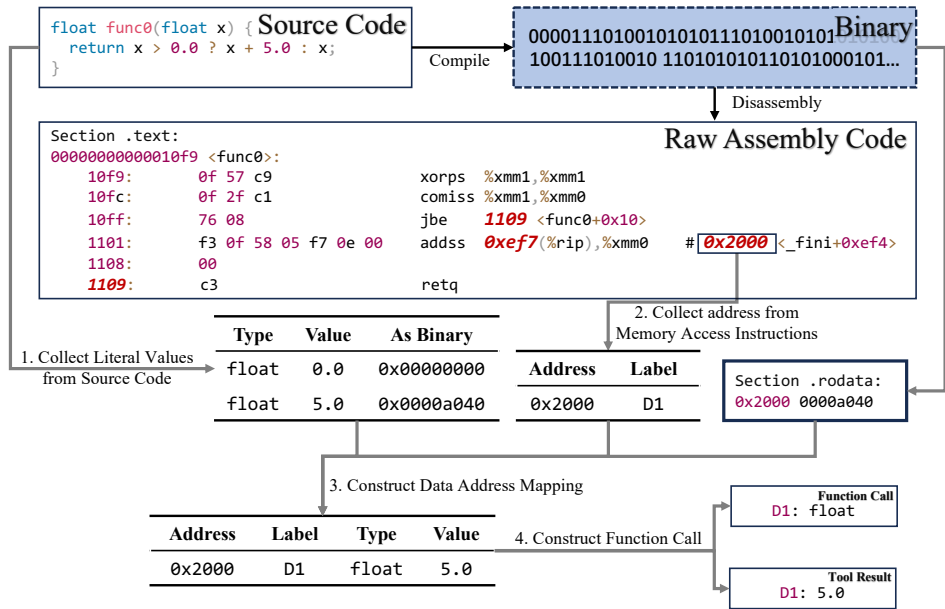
float func0(float x) {
  return x > 0.0 ? x + 5.0 : x;
}

Source Code

Compile

Binary

0000111010010101011101001010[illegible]
100111010010 110101010110101000101...

Disassembly

Raw Assembly Code

Section .text:
00000000000010f9 <func0>:
10f9: 0f 57 c9 xorps %xmm1,%xmm1
10fc: 0f 2f c1 comiss %xmm1,%xmm0
10ff: 76 08 jbe 1109 <func0+0x10>
1101: f3 0f 58 05 f7 0e 00 addss 0xef7(%rip),%xmm0 # 0x2000 <_fini+0xef4>
1108: 00
1109: c3 retq

1. Collect Literal Values from Source Code

| Type | Value | As Binary |
|---|---|---|
| float | 0.0 | 0x00000000 |
| float | 5.0 | 0x0000a040 |

2. Collect address from Memory Access Instructions

| Address | Label |
|---|---|
| 0x2000 | D1 |

Section .rodata:
0x2000 0000a040

3. Construct Data Address Mapping

| Address | Label | Type | Value |
|---|---|---|---|
| 0x2000 | D1 | float | 5.0 |

4. Construct Function Call

Function Call
D1: float

Tool Result
D1: 5.0